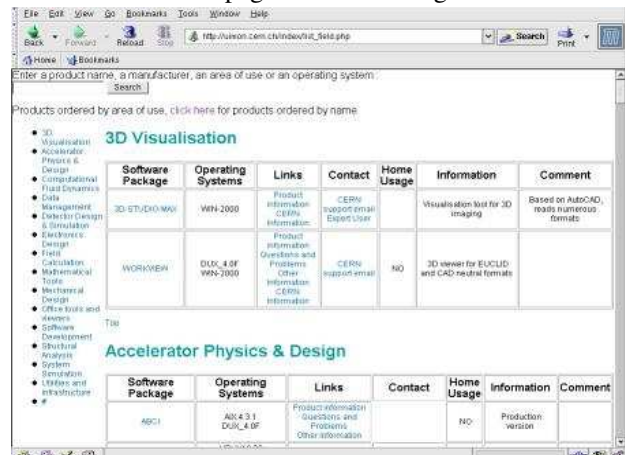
File Edit View Go Bookmarks Tools Window Help

Back Forward Reload Stop http://uimon.cern.ch/index/list_field.php Search Print

Home Bookmarks

Enter a product name, a manufacturer, an area of use or an operating system

Search

Products ordered by area of use, click here for products ordered by name

- 3D Visualisation
- Accelerator Physics & Design
- Computational Fluid Dynamics
- Data Management
- Detector Design & Simulation
- Electronics Design
- Field Calculation
- Mathematical Tools
- Mechanical Design
- Office tools and viewers
- Software Development
- Structural Analysis
- System Simulation
- Utilities and infrastructure
- #

3D Visualisation

| Software Package | Operating Systems | Links | Contact | Home Usage | Information | Comment |
|---|---|---|---|---|---|---|
| 3D STUDIO MAX | WIN 2000 | Product information CERN information | CERN support email Expert User | | Visualisation tool for 3D imaging | Based on AutoCAD, reads numerous formats |
| WORKVIEW | DUX_4.0F WIN 2000 | Product information Questions and Problems Other information CERN information | CERN support email | NO | 3D viewer for EUCLID and CAD neutral formats | |

Top

Accelerator Physics & Design

| Software Package | Operating Systems | Links | Contact | Home Usage | Information | Comment |
|---|---|---|---|---|---|---|
| ABCI | AIX 4.3.1 DUX_4.0F | Product information Questions and Problems Other information | | NO | Production version | |